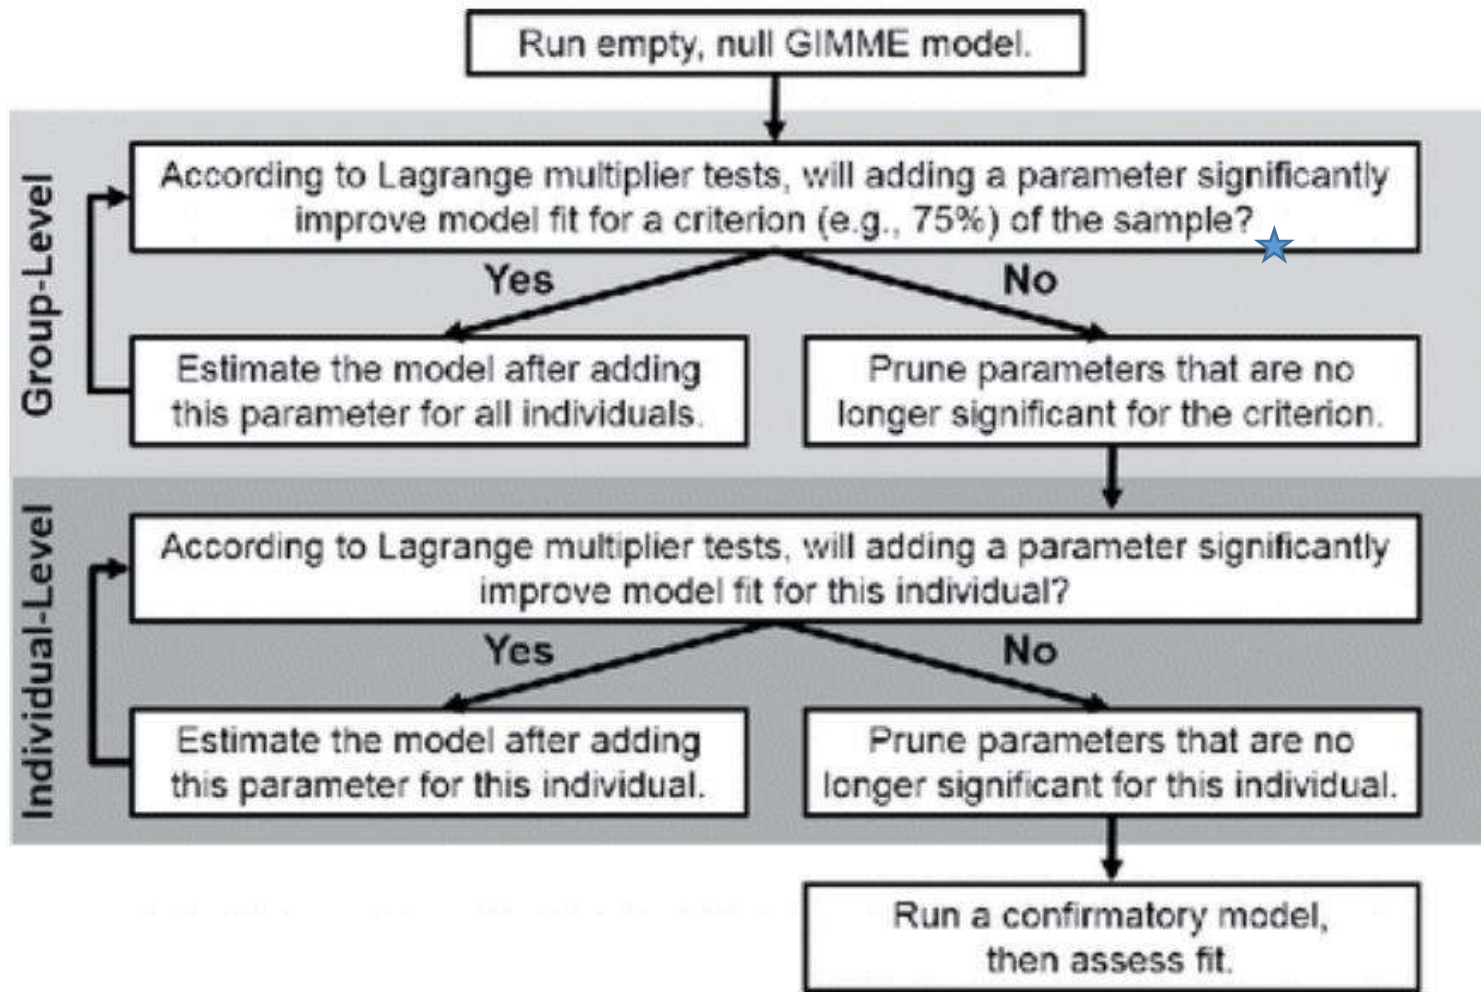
Run empty, null GIMME model.

Group-Level

According to Lagrange multiplier tests, will adding a parameter significantly improve model fit for a criterion (e.g., 75%) of the sample?

Yes

No

Estimate the model after adding this parameter for all individuals.

Prune parameters that are no longer significant for the criterion.

Individual-Level

According to Lagrange multiplier tests, will adding a parameter significantly improve model fit for this individual?

Yes

No

Estimate the model after adding this parameter for this individual.

Prune parameters that are no longer significant for this individual.

Run a confirmatory model, then assess fit.